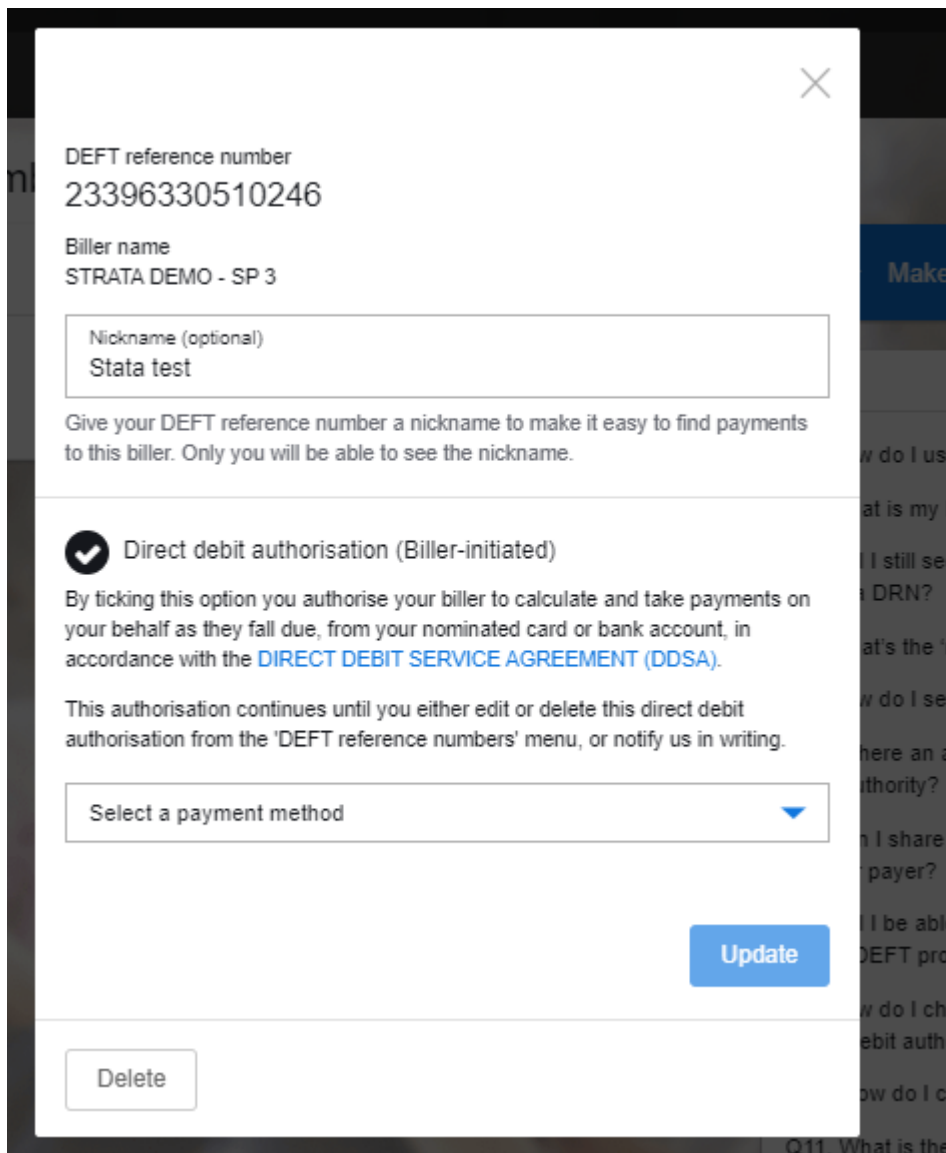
DEFT reference number
23396330510246

Biller name
STRATA DEMO - SP 3

Nickname (optional)
Stata test

Give your DEFT reference number a nickname to make it easy to find payments to this biller. Only you will be able to see the nickname.

Direct debit authorisation (Biller-initiated)

By ticking this option you authorise your biller to calculate and take payments on your behalf as they fall due, from your nominated card or bank account, in accordance with the DIRECT DEBIT SERVICE AGREEMENT (DDSA).

This authorisation continues until you either edit or delete this direct debit authorisation from the 'DEFT reference numbers' menu, or notify us in writing.

Select a payment method

Update

Delete

ml

Make

w do I us
at is my
I still se
a DRN?
at's the '
w do I se
here an a
thority?
n I share
payer?
I be abl
DEFT pro
w do I ch
ebit auth
ow do I c
Q11. What is the